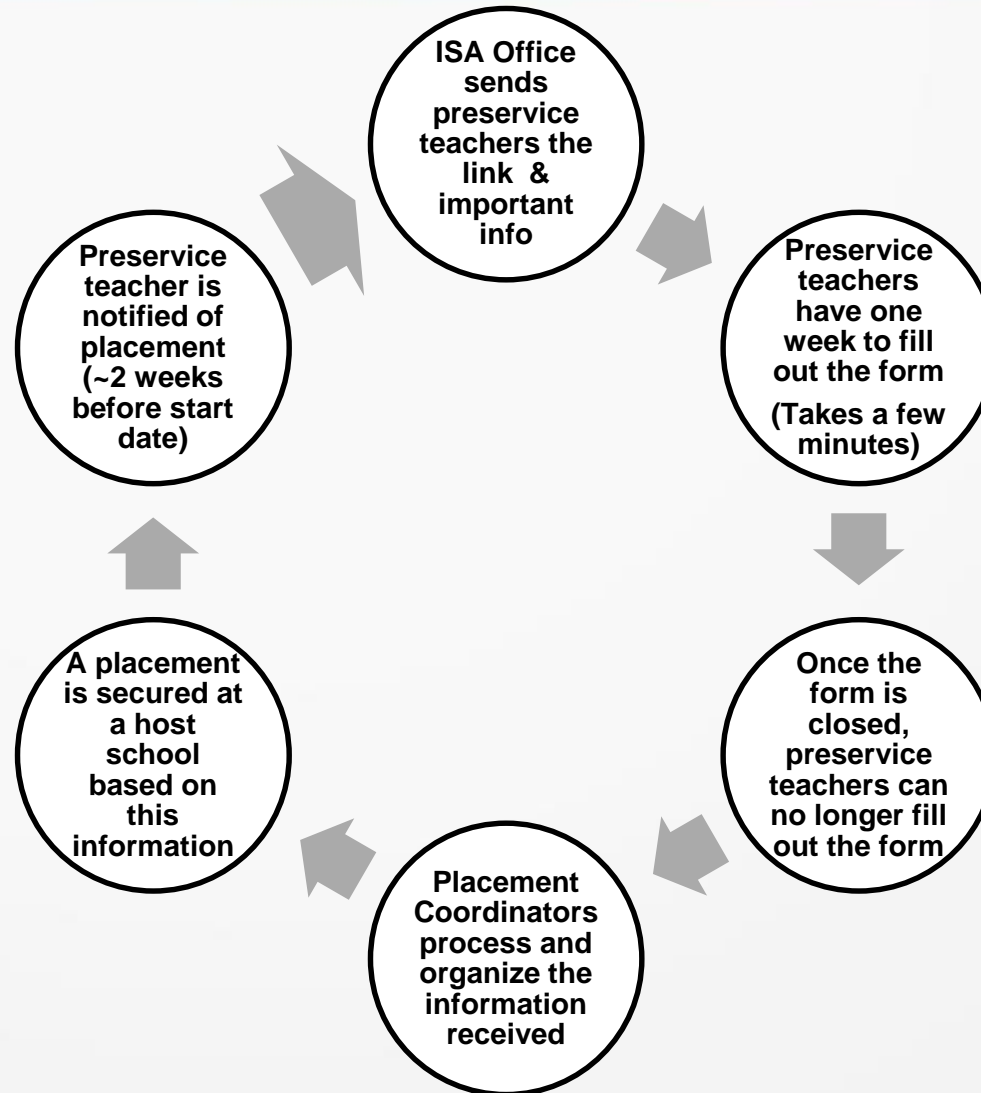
ISA Office sends preservice teachers the link & important info

Preservice teachers have one week to fill out the form

(Takes a few minutes)

Once the form is closed, preservice teachers can no longer fill out the form

Placement Coordinators process and organize the information received

A placement is secured at a host school based on this information

Preservice teacher is notified of placement (~2 weeks before start date)